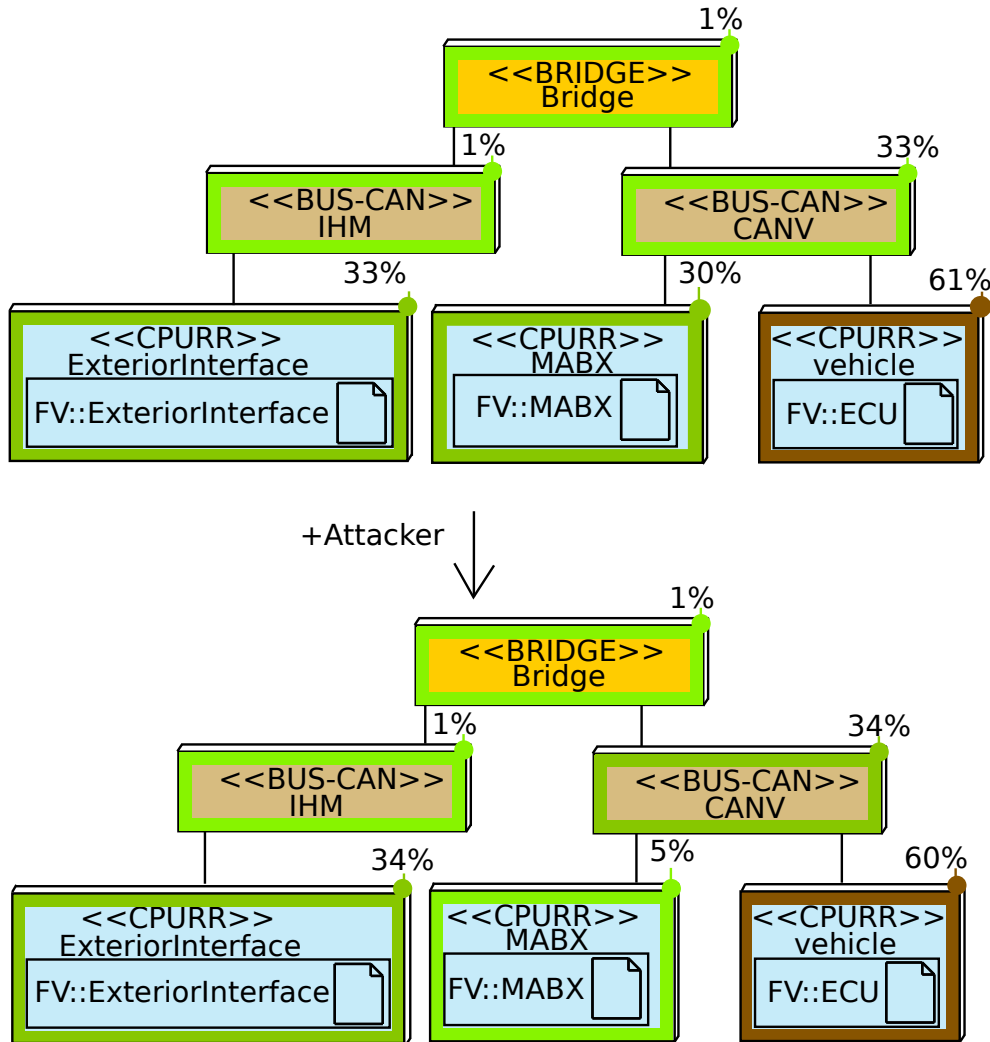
1%
<<BRIDGE>>
Bridge

1%
<<BUS-CAN>>
IHM

33%
<<BUS-CAN>>
CANV

33%
<<CPURR>>
ExteriorInterface
FV::ExteriorInterface

30%
<<CPURR>>
MABX
FV::MABX

61%
<<CPURR>>
vehicle
FV::ECU

+Attacker

1%
<<BRIDGE>>
Bridge

1%
<<BUS-CAN>>
IHM

34%
<<BUS-CAN>>
CANV

34%
<<CPURR>>
ExteriorInterface
FV::ExteriorInterface

5%
<<CPURR>>
MABX
FV::MABX

60%
<<CPURR>>
vehicle
FV::ECU